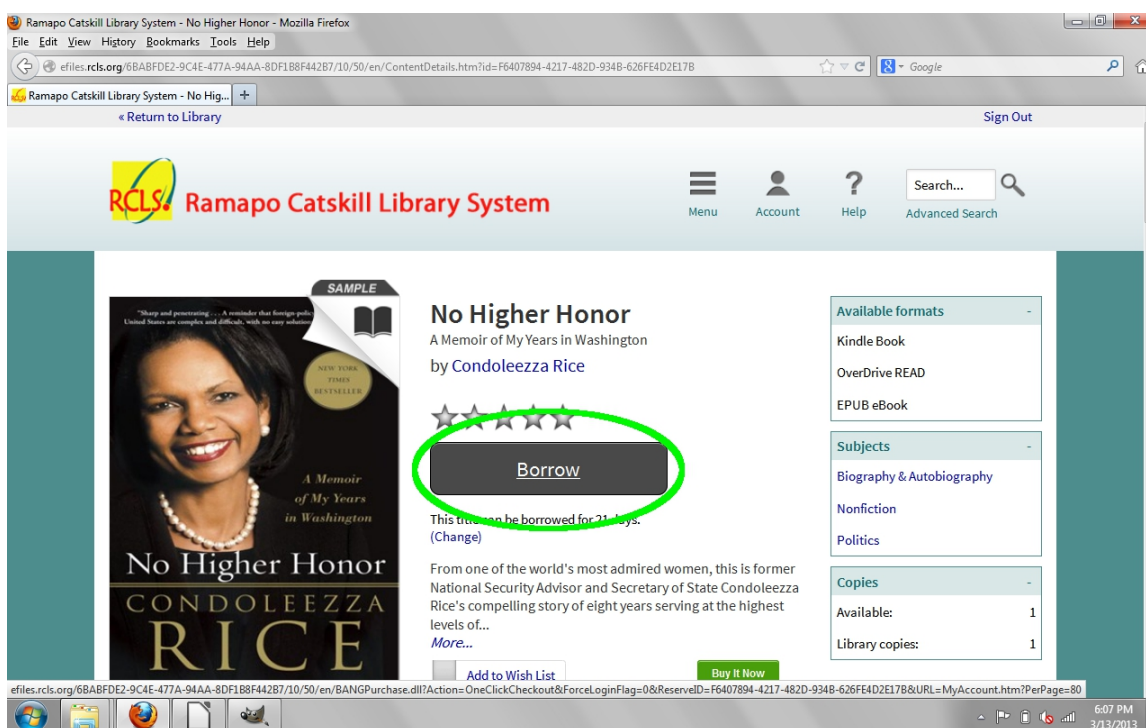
Ramapo Catskill Library System - No Higher Honor - Mozilla Firefox
File Edit View History Bookmarks Tools Help
efiles.rcls.org/6BABFDE2-9C4E-477A-94AA-8DF1B8F442B7/10/50/en/ContentDetails.htm?id=F6407894-4217-482D-934B-626FE4D2E17B
Google
Ramapo Catskill Library System - No Hig...
« Return to Library
Sign Out
RCLS Ramapo Catskill Library System
Menu
Account
Help
Search...
Advanced Search
SAMPLE
"Sharp and penetrating . . . A reminder that foreign-policy . . . United States are complex and difficult, with no easy solution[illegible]
NEW YORK TIMES BESTSELLER
A Memoir of My Years in Washington
No Higher Honor
CONDOLEEZZA
RICE
No Higher Honor
A Memoir of My Years in Washington
by Condoleezza Rice
Borrow
This title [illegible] be borrowed for 21 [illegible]ys.
(Change)
From one of the world's most admired women, this is former National Security Advisor and Secretary of State Condoleezza Rice's compelling story of eight years serving at the highest levels of...
More...
Add to Wish List
Buy It Now
Available formats
Kindle Book
OverDrive READ
EPUB eBook
Subjects
Biography & Autobiography
Nonfiction
Politics
Copies
Available: 1
Library copies: 1
efiles.rcls.org/6BABFDE2-9C4E-477A-94AA-8DF1B8F442B7/10/50/en/BANGPurchase.dll?Action=OneClickCheckout&ForceLoginFlag=0&ReserveID=F6407894-4217-482D-934B-626FE4D2E17B&URL=MyAccount.htm?PerPage=80
6:07 PM
3/13/2013